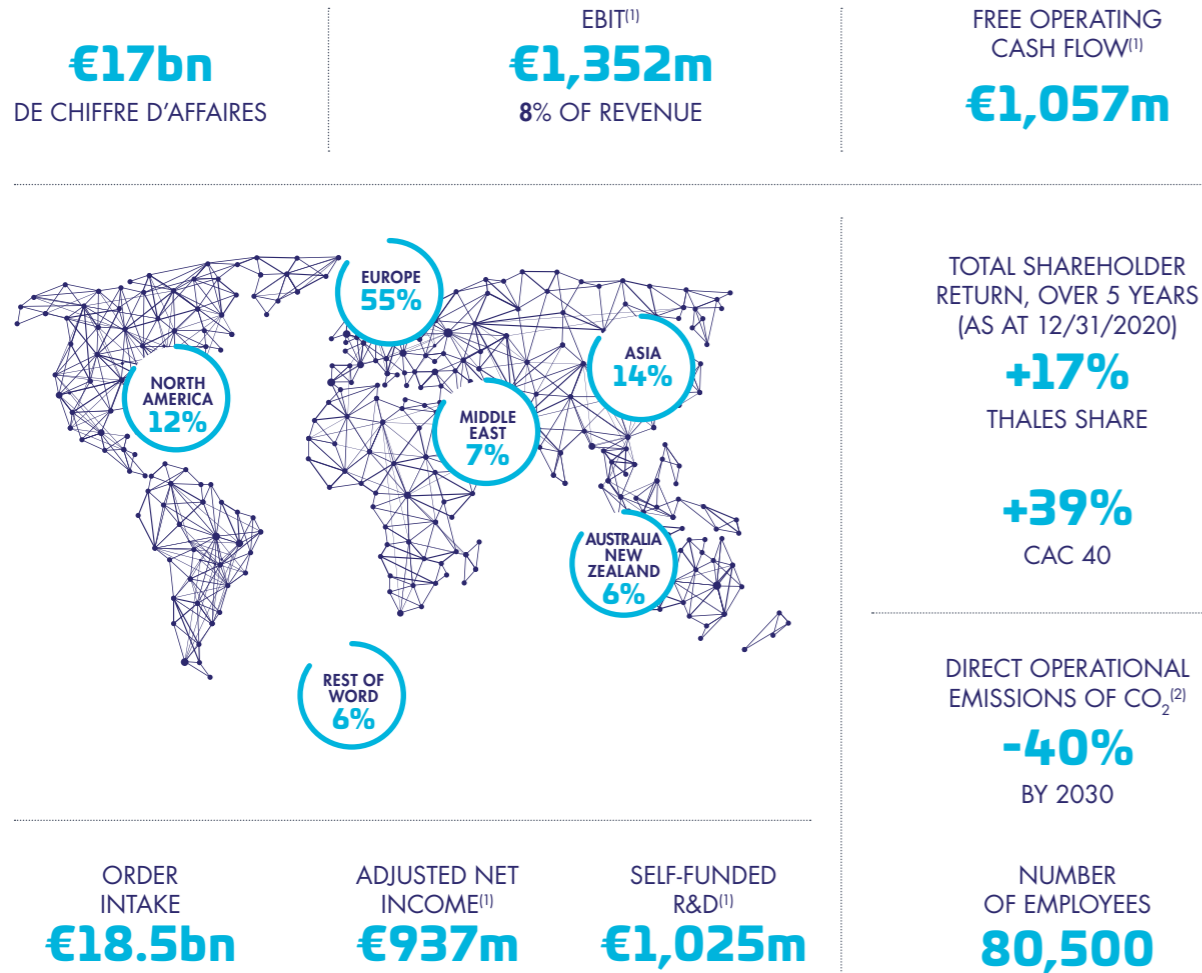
€17bn
DE CHIFFRE D'AFFAIRES

EBIT$^{(1)}$
€1,352m
8% OF REVENUE

FREE OPERATING CASH FLOW$^{(1)}$
€1,057m

EUROPE
55%

NORTH AMERICA
12%

ASIA
14%

MIDDLE EAST
7%

AUSTRALIA NEW ZEALAND
6%

REST OF WORD
6%

TOTAL SHAREHOLDER RETURN, OVER 5 YEARS (AS AT 12/31/2020)
+17%
THALES SHARE

+39%
CAC 40

DIRECT OPERATIONAL EMISSIONS OF $CO_2$$^{(2)}$
-40%
BY 2030

ORDER INTAKE
€18.5bn

ADJUSTED NET INCOME$^{(1)}$
€937m

SELF-FUNDED R&D$^{(1)}$
€1,025m

NUMBER OF EMPLOYEES
80,500